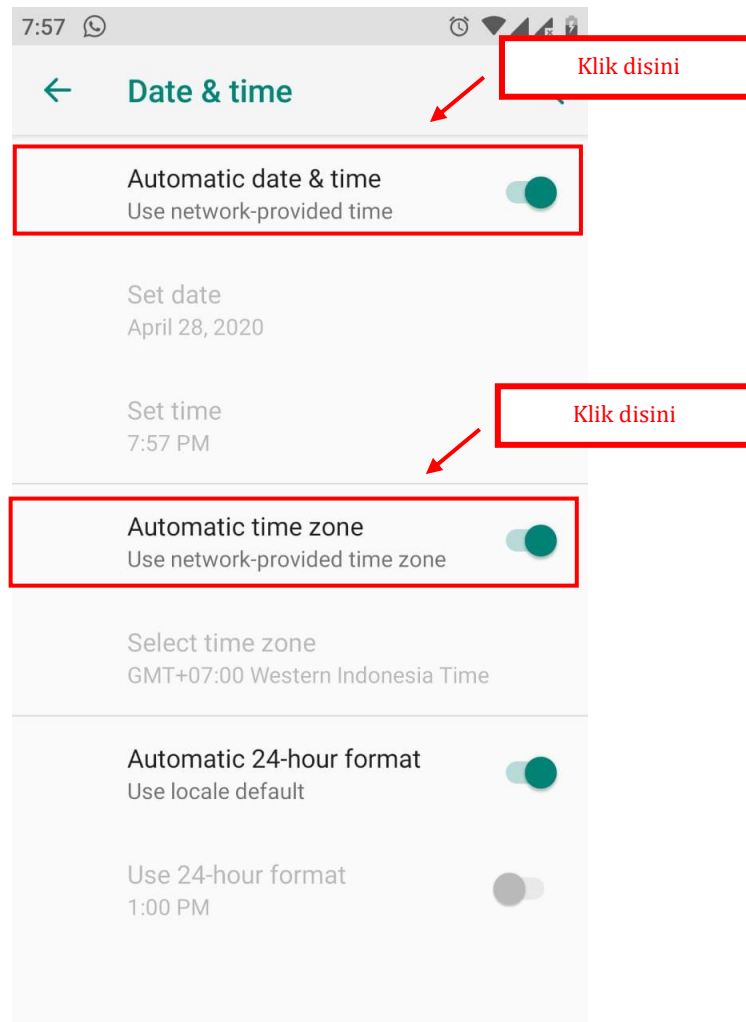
7:57

Date & time

Klik disini

Automatic date & time
Use network-provided time

Set date
April 28, 2020

Set time
7:57 PM

Klik disini

Automatic time zone
Use network-provided time zone

Select time zone
GMT+07:00 Western Indonesia Time

Automatic 24-hour format
Use locale default

Use 24-hour format
1:00 PM